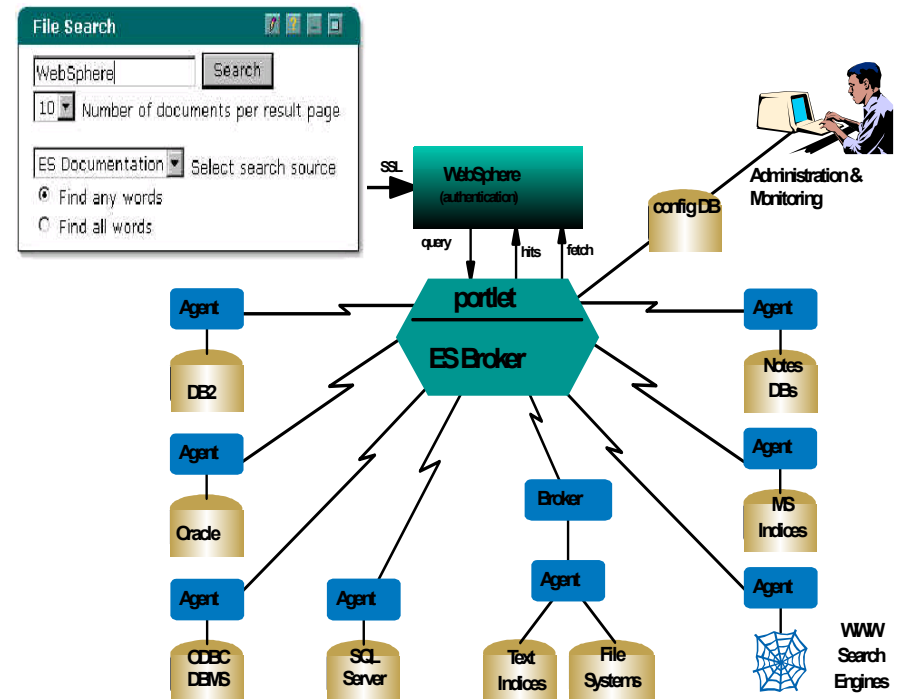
File Search

WebSphere Search

10 Number of documents per result page

ES Documentation Select search source

Find any words

Find all words

SSL

WebSphere
(authentication)

query

hits

fetch

config DB

Administration & Monitoring

portlet

ES Broker

Agent

DB2

Agent

Oracle

Agent

ODBC DBMS

Agent

SQL Server

Broker

Agent

Text Indices

File Systems

Agent

Notes DBs

Agent

MS Indices

Agent

WWW Search Engines